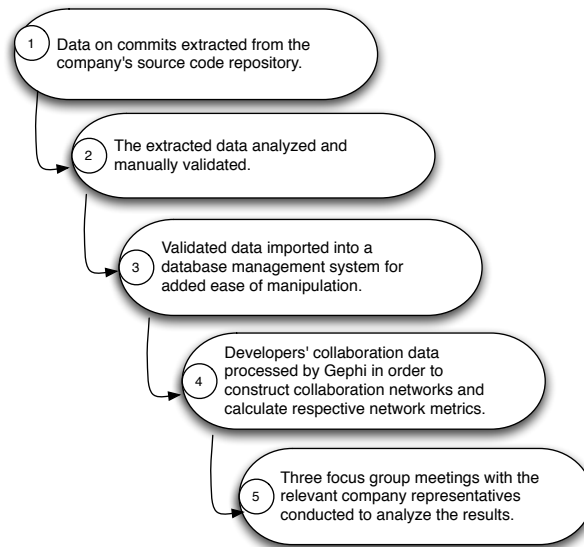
1 Data on commits extracted from the company's source code repository.

2 The extracted data analyzed and manually validated.

3 Validated data imported into a database management system for added ease of manipulation.

4 Developers' collaboration data processed by Gephi in order to construct collaboration networks and calculate respective network metrics.

5 Three focus group meetings with the relevant company representatives conducted to analyze the results.